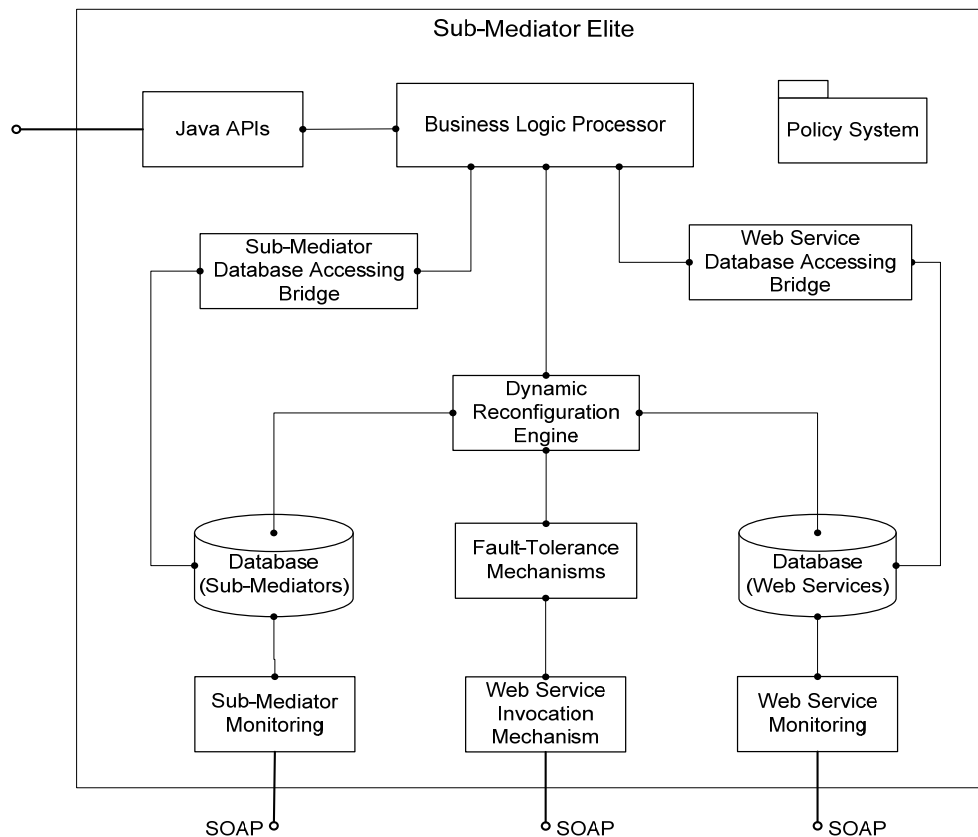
Sub-Mediator Elite

Java APIs

Business Logic Processor

Policy System

Sub-Mediator Database Accessing Bridge

Web Service Database Accessing Bridge

Dynamic Reconfiguration Engine

Database (Sub-Mediators)

Fault-Tolerance Mechanisms

Database (Web Services)

Sub-Mediator Monitoring

Web Service Invocation Mechanism

Web Service Monitoring

SOAP

SOAP

SOAP